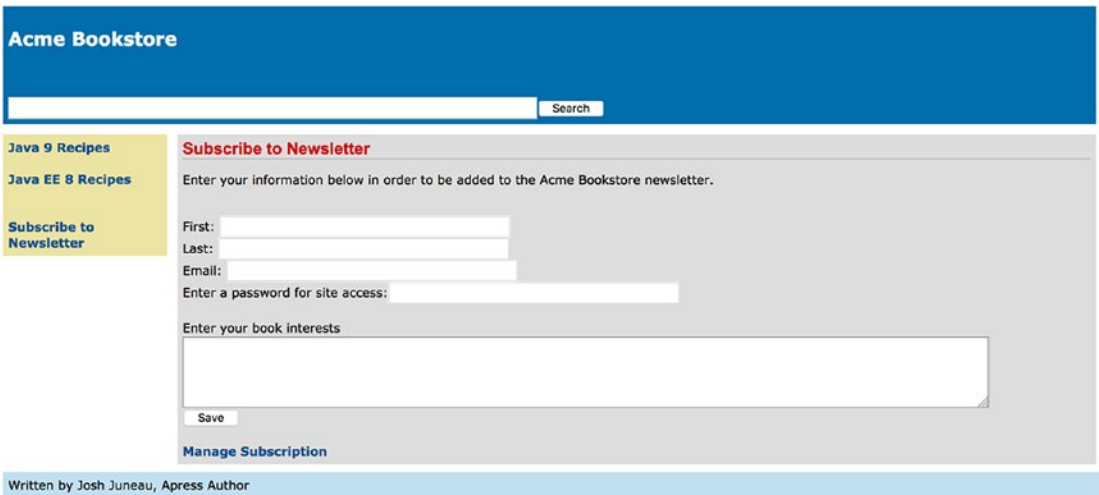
Acme Bookstore

Search

Java 9 Recipes

Java EE 8 Recipes

Subscribe to Newsletter

Subscribe to Newsletter

Enter your information below in order to be added to the Acme Bookstore newsletter.

First:
Last:
Email:
Enter a password for site access:

Enter your book interests

Save

Manage Subscription

Written by Josh Juneau, Apress Author